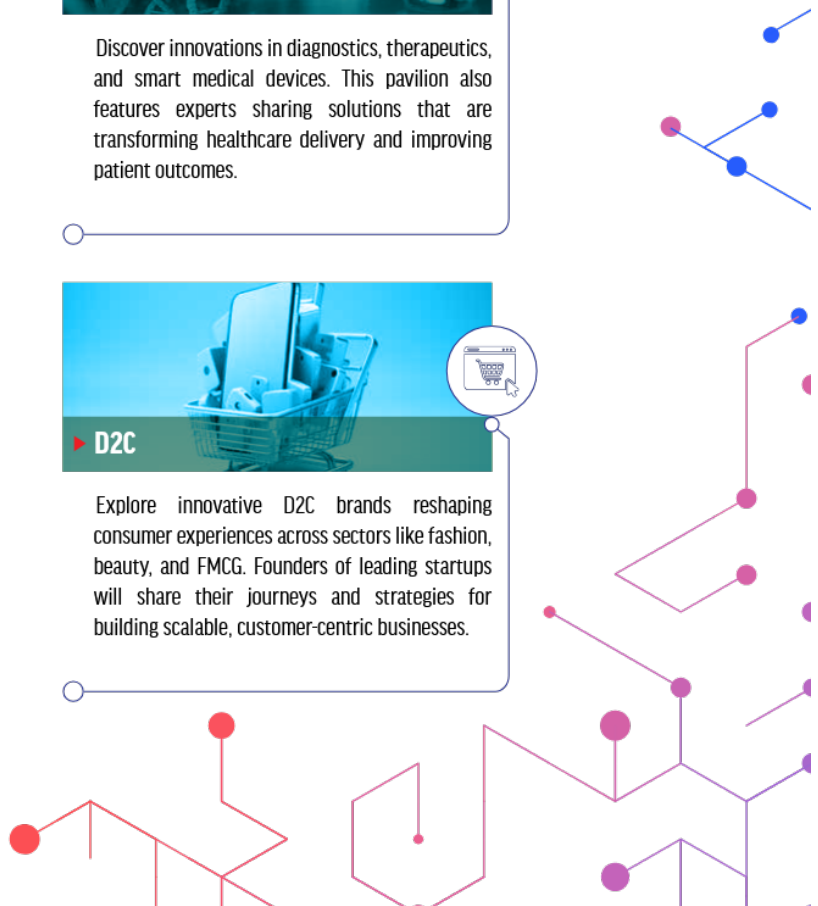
Discover innovations in diagnostics, therapeutics, and smart medical devices. This pavilion also features experts sharing solutions that are transforming healthcare delivery and improving patient outcomes.

D2C

Explore innovative D2C brands reshaping consumer experiences across sectors like fashion, beauty, and FMCG. Founders of leading startups will share their journeys and strategies for building scalable, customer-centric businesses.